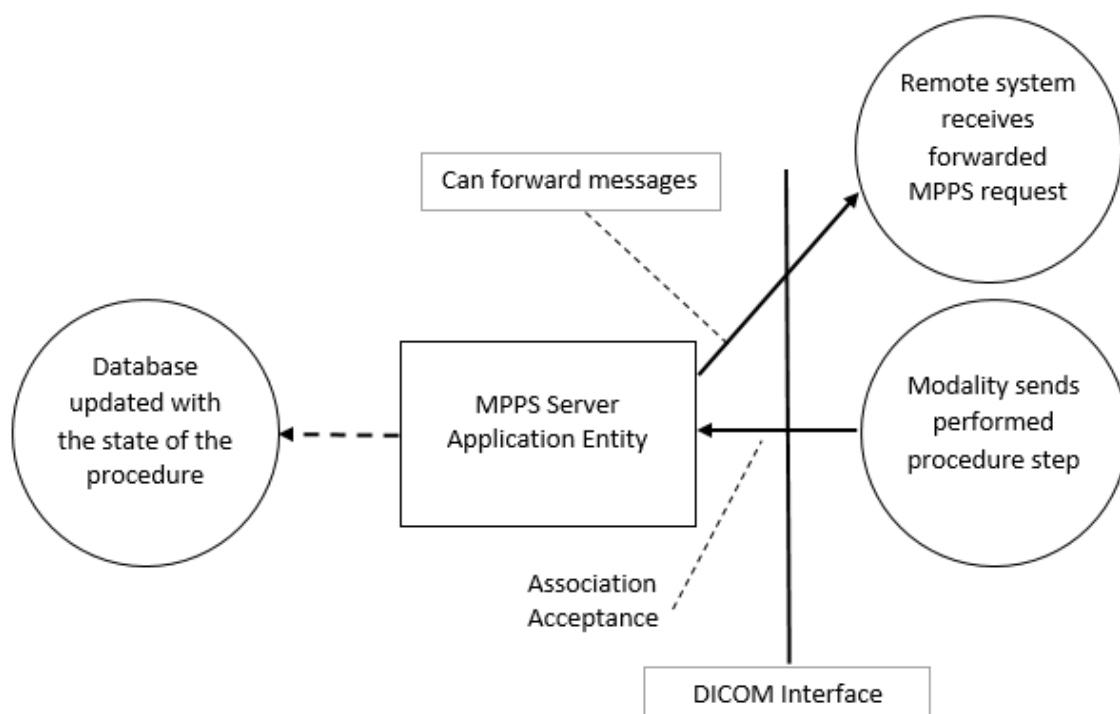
Remote system receives forwarded MPPS request

Can forward messages

Database updated with the state of the procedure

MPPS Server Application Entity

Modality sends performed procedure step

Association Acceptance

DICOM Interface